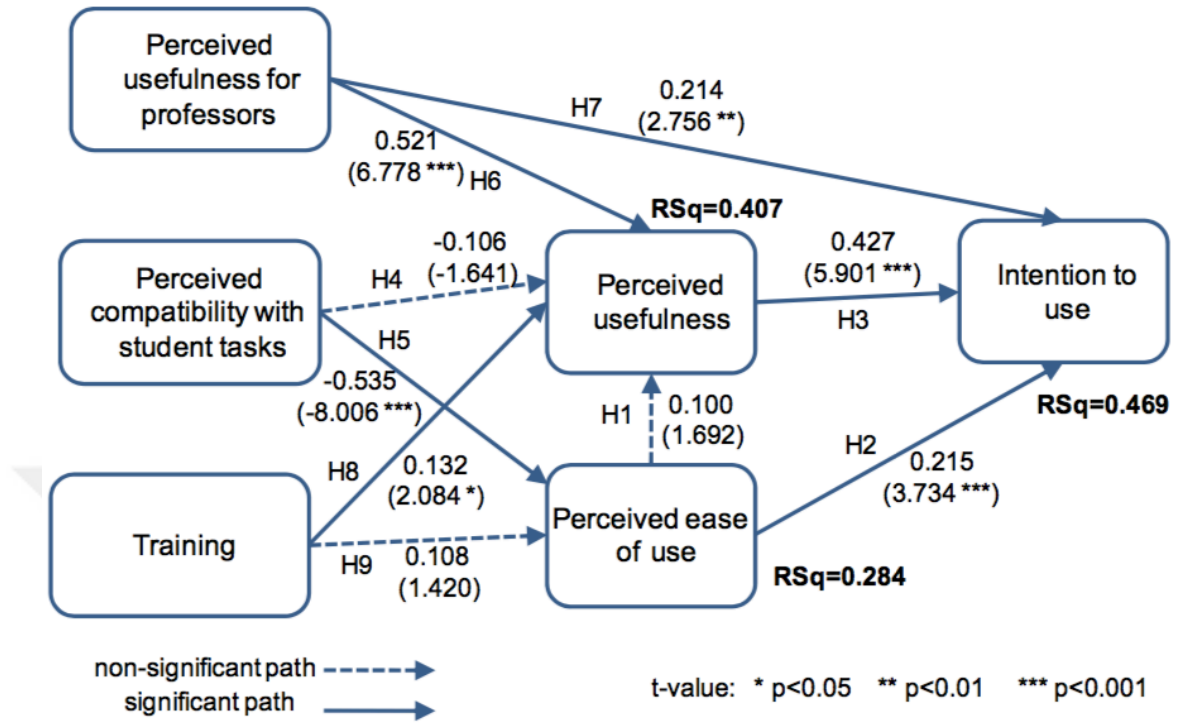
Perceived usefulness for professors

H7

0.214
(2.756 **)

0.521
(6.778 ***) H6

RSq=0.407

-0.106
(-1.641)

0.427
(5.901 ***)

Perceived compatibility with student tasks

H4

Perceived usefulness

Intention to use

H3

H5

-0.535
(-8.006 ***)

H1

0.100
(1.692)

RSq=0.469

H2

0.215
(3.734 ***)

H8

0.132
(2.084 *)

Training

Perceived ease of use

H9

0.108
(1.420)

RSq=0.284

non-significant path

significant path

t-value: * p<0.05 ** p<0.01 *** p<0.001